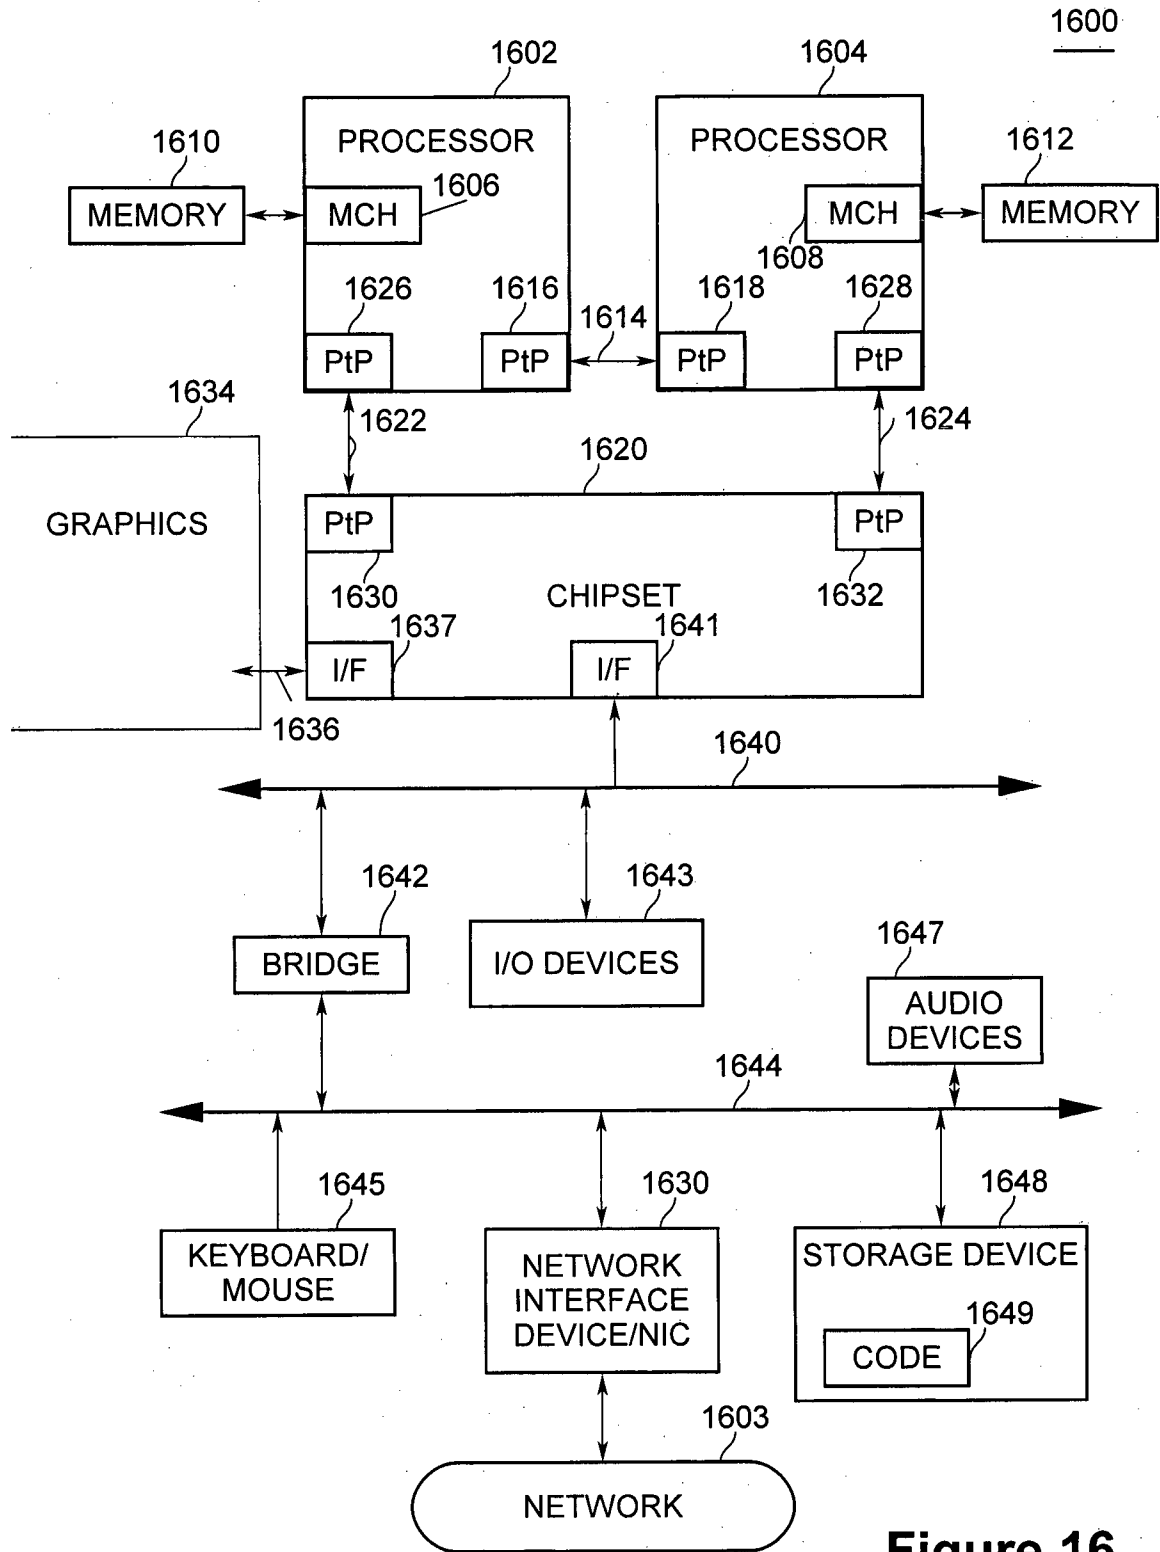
1600

1602

1604

PROCESSOR

PROCESSOR

1610

1612

MEMORY

MCH

1606

MCH

MEMORY

1608

1626

1616

1618

1628

1614

PtP

PtP

PtP

PtP

1634

1622

1624

1620

GRAPHICS

PtP

PtP

1630

CHIPSET

1632

1637

1641

I/F

I/F

1636

1640

1642

1643

1647

BRIDGE

I/O DEVICES

AUDIO DEVICES

1644

1645

1630

1648

KEYBOARD/ MOUSE

NETWORK INTERFACE DEVICE/NIC

STORAGE DEVICE

1649

CODE

1603

NETWORK

Figure 16